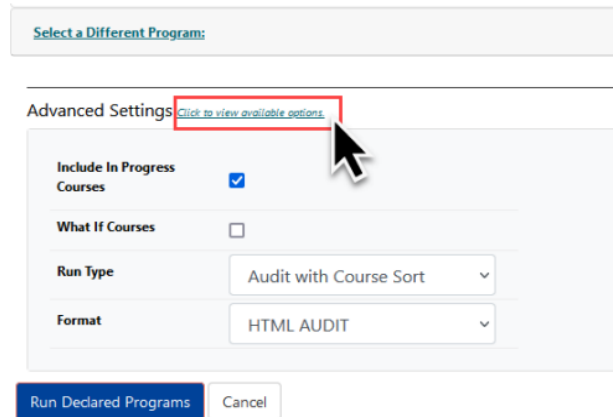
Select a Different Program:

Advanced Settings Click to view available options.

| | |
|---|---|
| Include In Progress Courses | ☑ |
| What If Courses | ☐ |
| Run Type | Audit with Course Sort |
| Format | HTML AUDIT |

Run Declared Programs

Cancel